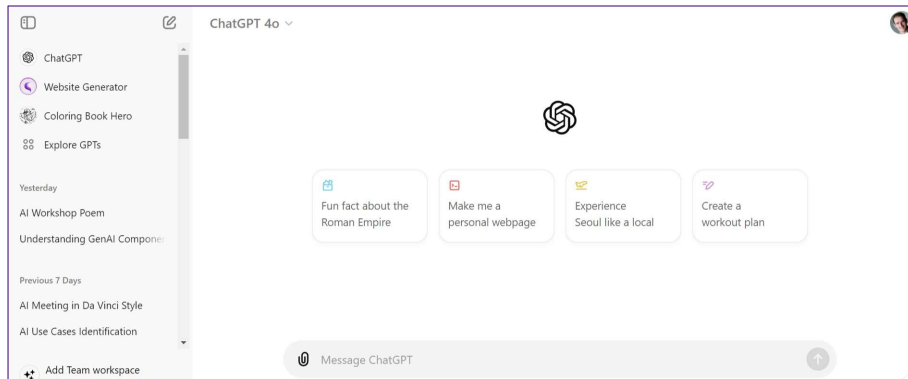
ChatGPT

Website Generator

Coloring Book Hero

Explore GPTs

Yesterday

AI Workshop Poem

Understanding GenAI Compone

Previous 7 Days

AI Meeting in Da Vinci Style

AI Use Cases Identification

Add Team workspace

ChatGPT 4o

Fun fact about the Roman Empire

Make me a personal webpage

Experience Seoul like a local

Create a workout plan

Message ChatGPT